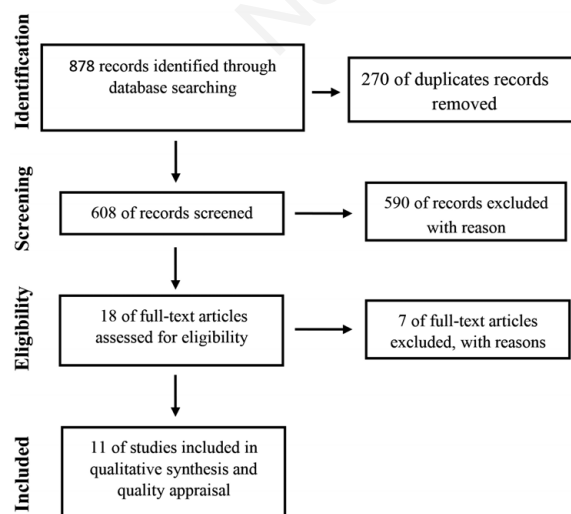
Identification

878 records identified through database searching

270 of duplicates records removed

Screening

608 of records screened

590 of records excluded with reason

Eligibility

18 of full-text articles assessed for eligibility

7 of full-text articles excluded, with reasons

Included

11 of studies included in qualitative synthesis and quality appraisal